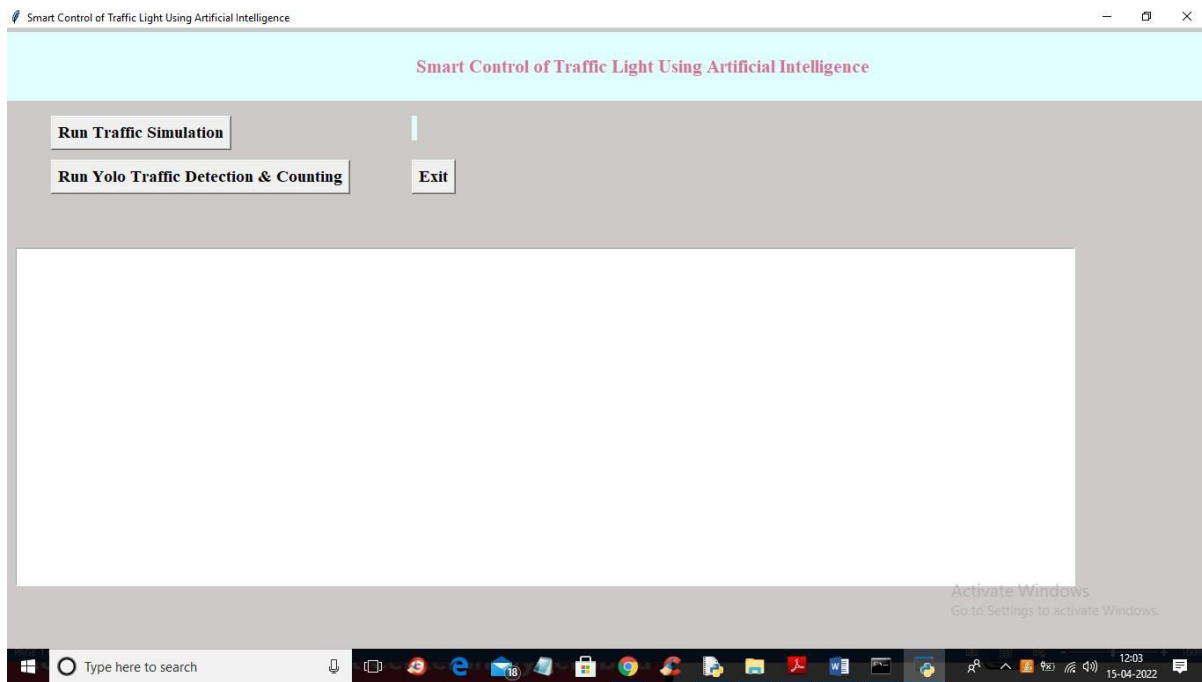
Smart Control of Traffic Light Using Artificial Intelligence

Smart Control of Traffic Light Using Artificial Intelligence

Run Traffic Simulation

Run Yolo Traffic Detection & Counting

Exit

Activate Windows
Go to Settings to activate Windows.

Type here to search

18

12:03
15-04-2022